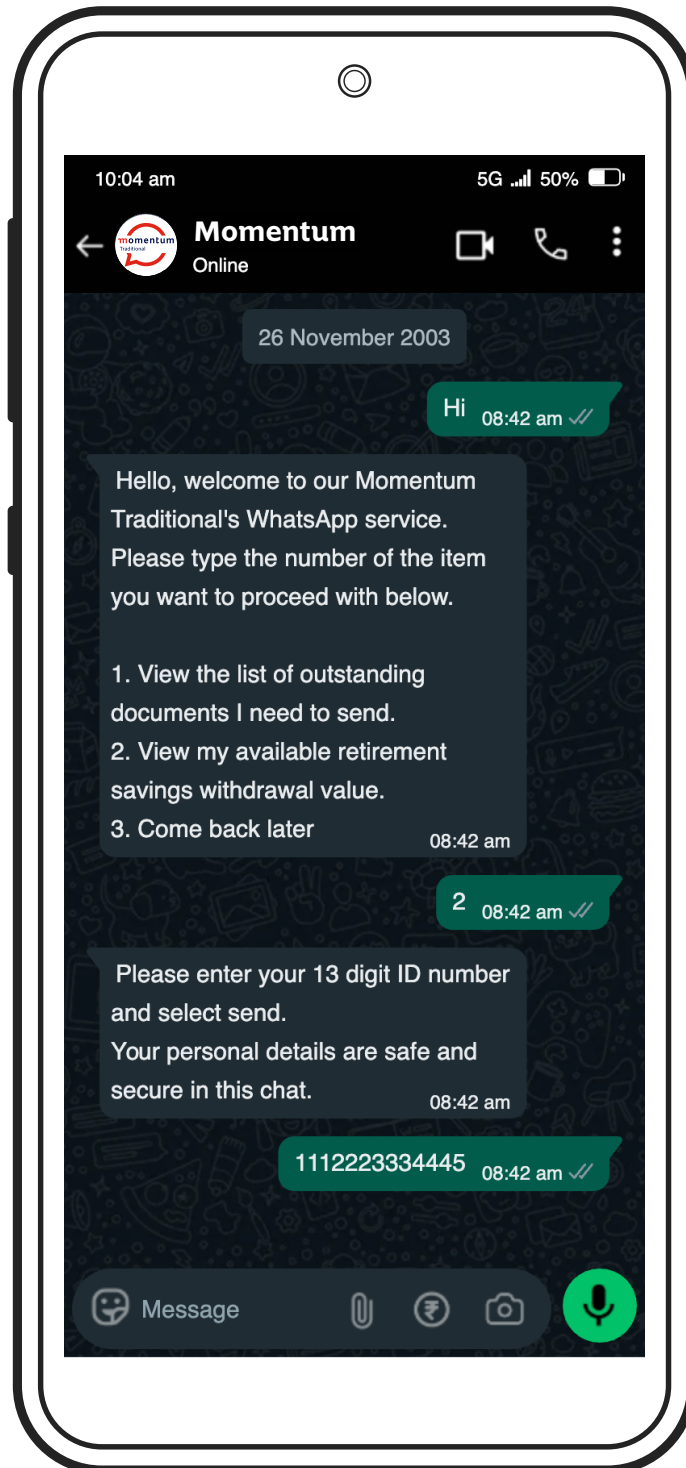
10:04 am

5G 50%

momentum
Traditional

Momentum
Online

26 November 2003

Hi 08:42 am

Hello, welcome to our Momentum Traditional's WhatsApp service. Please type the number of the item you want to proceed with below.

1. View the list of outstanding documents I need to send.
2. View my available retirement savings withdrawal value.
3. Come back later 08:42 am

2 08:42 am

Please enter your 13 digit ID number and select send.
Your personal details are safe and secure in this chat. 08:42 am

1112223334445 08:42 am

Message